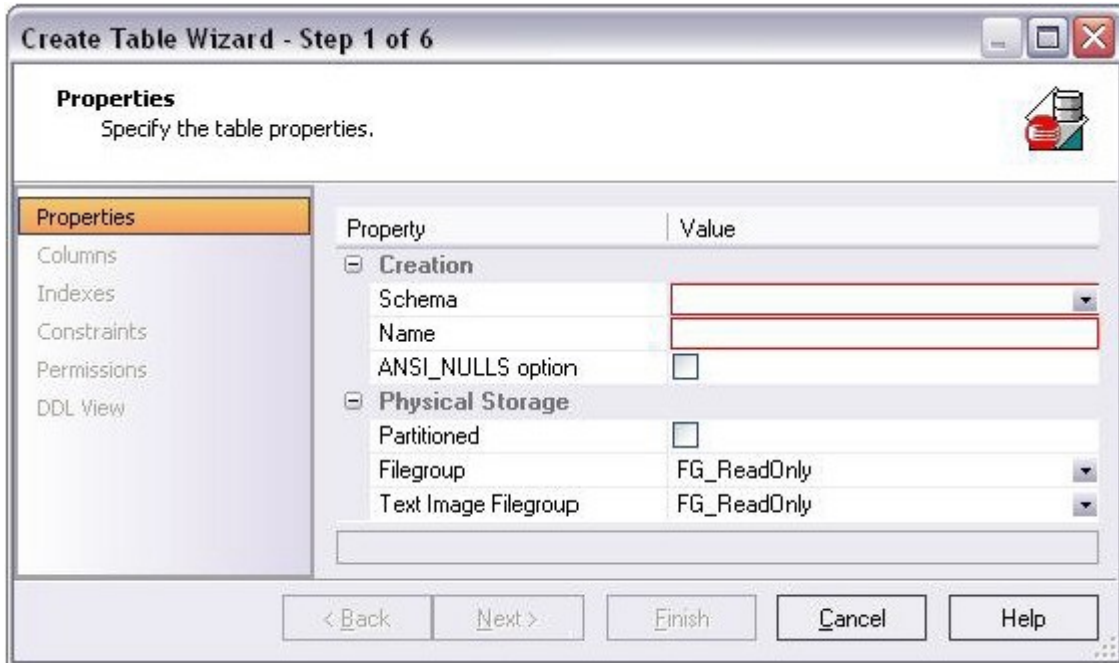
Create Table Wizard - Step 1 of 6

Properties
Specify the table properties.

Properties
Columns
Indexes
Constraints
Permissions
DDL View

| Property | Value |
|---|---|
| ⊟ Creation | |
| Schema | |
| Name | |
| ANSI_NULLS option | |
| ⊟ Physical Storage | |
| Partitioned | |
| Filegroup | FG_ReadOnly |
| Text Image Filegroup | FG_ReadOnly |

< Back
Next >
Finish
Cancel
Help